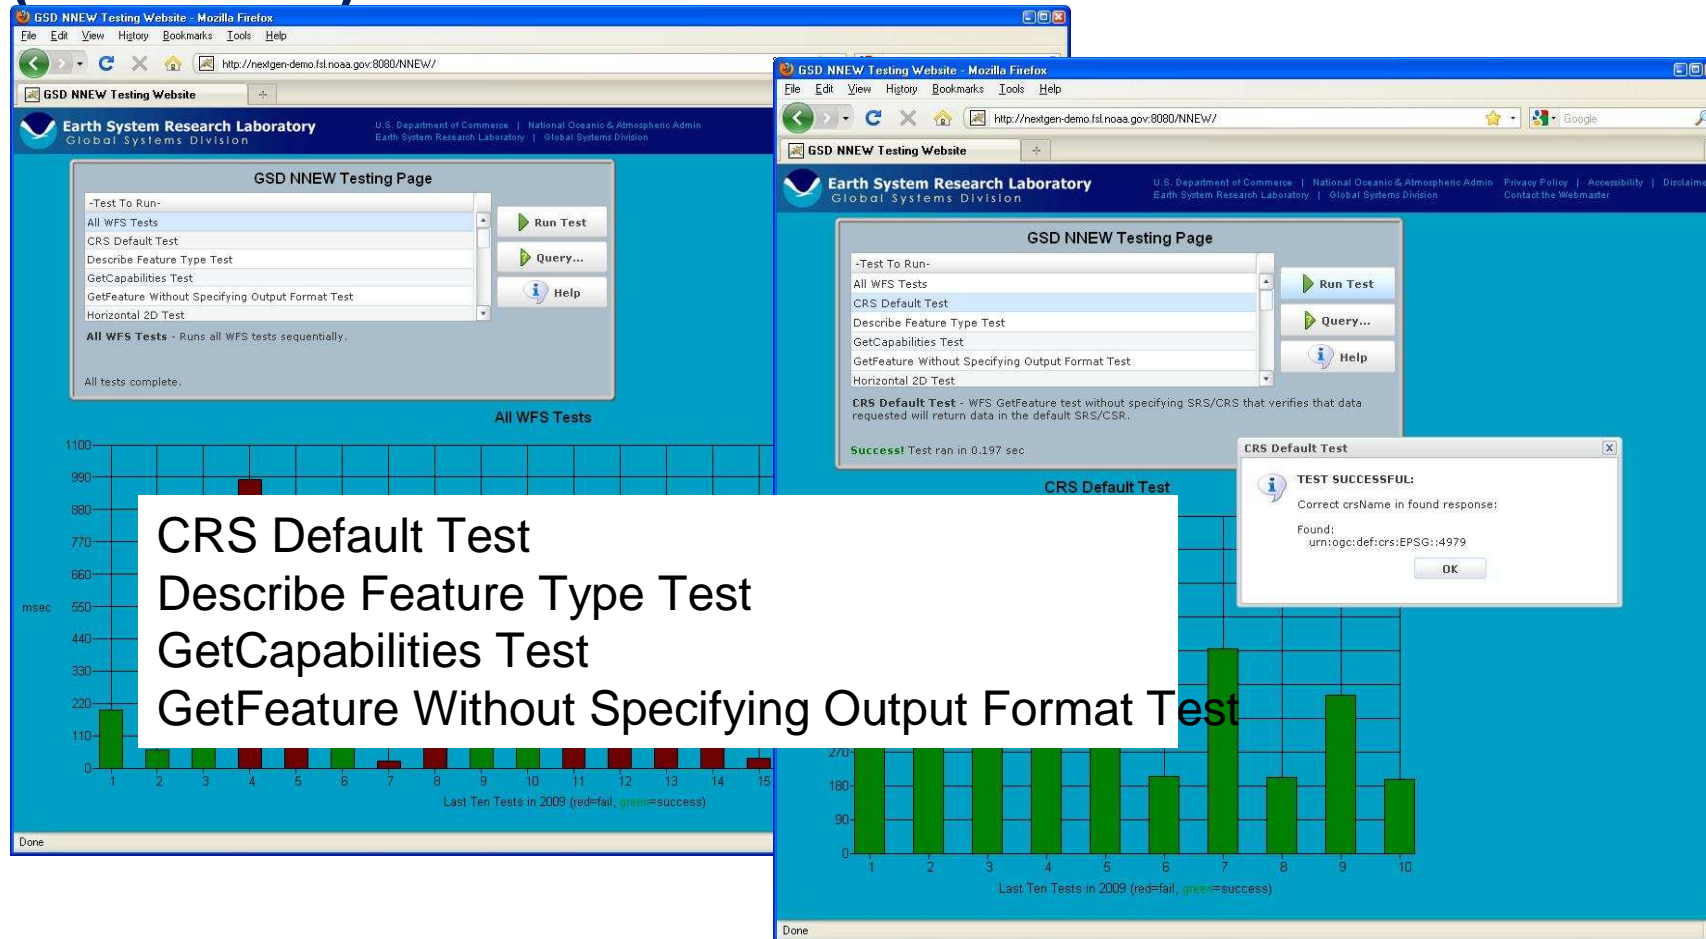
GSD NNEW Testing Website - Mozilla Firefox
File Edit View History Bookmarks Tools Help
http://nextgen-demo.fsl.noaa.gov:8080/NNEW/
GSD NNEW Testing Website
Earth System Research Laboratory
Global Systems Division
U.S. Department of Commerce | National Oceanic & Atmospheric Admin
Earth System Research Laboratory | Global Systems Division

GSD NNEW Testing Page
-Test To Run-
All WFS Tests
CRS Default Test
Describe Feature Type Test
GetCapabilities Test
GetFeature Without Specifying Output Format Test
Horizontal 2D Test
Run Test
Query...
Help
All WFS Tests - Runs all WFS tests sequentially.
All tests complete.

All WFS Tests
1100
990
880
770
660
msec 550
440
330
220
110
0
1 2 3 4 5 6 7 8 9 10 11 12 13 14 15
Last Ten Tests in 2009 (red=fail, green=success)
Done

GSD NNEW Testing Website - Mozilla Firefox
File Edit View History Bookmarks Tools Help
http://nextgen-demo.fsl.noaa.gov:8080/NNEW/
Google
GSD NNEW Testing Website
Earth System Research Laboratory
Global Systems Division
U.S. Department of Commerce | National Oceanic & Atmospheric Admin Privacy Policy | Accessibility | Disclaime
Earth System Research Laboratory | Global Systems Division Contact the Webmaster

GSD NNEW Testing Page
-Test To Run-
All WFS Tests
CRS Default Test
Describe Feature Type Test
GetCapabilities Test
GetFeature Without Specifying Output Format Test
Horizontal 2D Test
Run Test
Query...
Help
CRS Default Test - WFS GetFeature test without specifying SRS/CRS that verifies that data requested will return data in the default SRS/CSR.
Success! Test ran in 0.197 sec

CRS Default Test
TEST SUCCESSFUL:
Correct crsName in found response:
Found:
urn:ogc:def:crs:EPSG::4979
OK

CRS Default Test
270
180
90
0
1 2 3 4 5 6 7 8 9 10
Last Ten Tests in 2009 (red=fail, green=success)
Done

CRS Default Test
Describe Feature Type Test
GetCapabilities Test
GetFeature Without Specifying Output Format Test